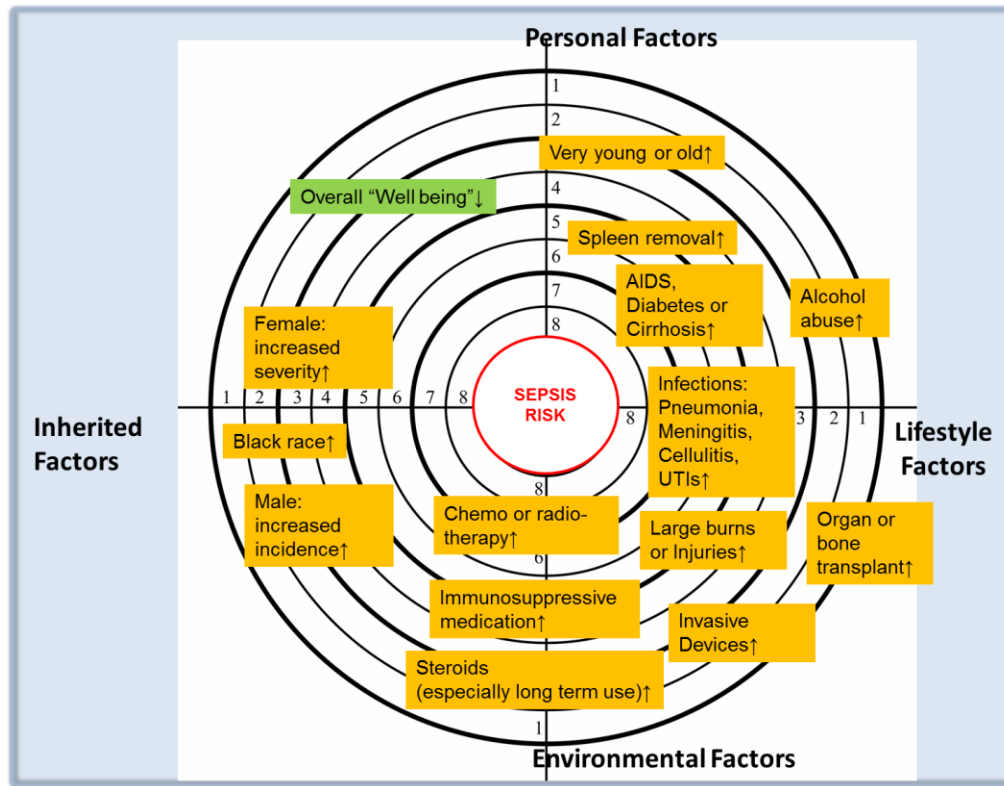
Personal Factors

1

2

Very young or old↑

Overall “Well being”↓

4

5

Spleen removal↑

6

7

AIDS, Diabetes or Cirrhosis↑

Alcohol abuse↑

8

Female: increased severity↑

SEPSIS RISK

Infections: Pneumonia, Meningitis, Cellulitis, UTIs↑

1 2 3 4 5 6 7 8

8

3 2 1

Inherited Factors

Lifestyle Factors

Black race↑

8

Male: increased incidence↑

Chemo or radio-therapy↑

Large burns or Injuries↑

Organ or bone transplant↑

6

Immunosuppressive medication↑

Invasive Devices↑

Steroids (especially long term use)↑

1

Environmental Factors